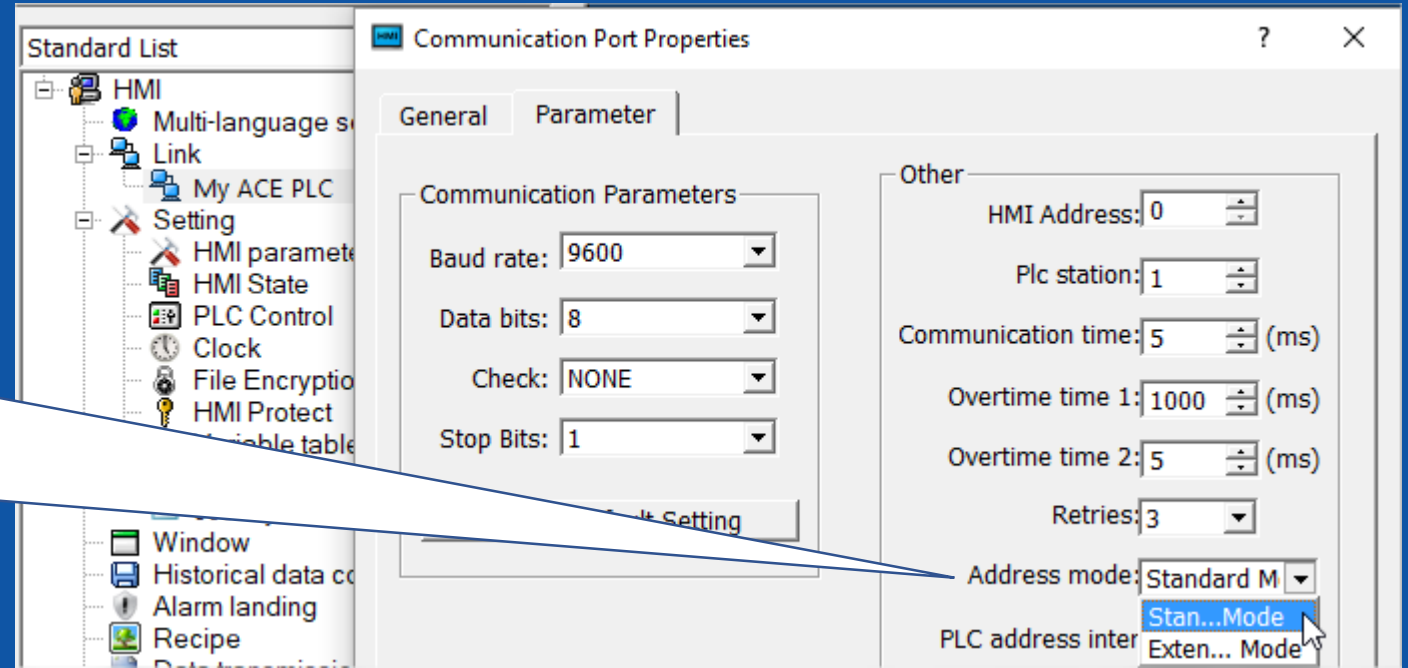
Standard List
HMI
Multi-language s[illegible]
Link
My ACE PLC
Setting
HMI paramete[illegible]
HMI State
PLC Control
Clock
File Encryptio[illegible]
HMI Protect
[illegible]riable table
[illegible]
Window
Historical data c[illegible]
Alarm landing
Recipe
Data transmissi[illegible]

Communication Port Properties
?
✕
General
Parameter

Communication Parameters
Baud rate: 9600
Data bits: 8
Check: NONE
Stop Bits: 1
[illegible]ult Setting

Other
HMI Address: 0
Plc station: 1
Communication time: 5 (ms)
Overtime time 1: 1000 (ms)
Overtime time 2: 5 (ms)
Retries: 3
Address mode: Standard M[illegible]
Stan...Mode
Exten... Mode
PLC address inter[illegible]